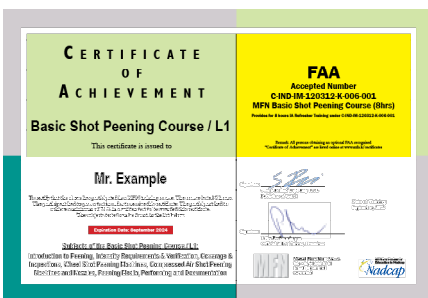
CERTIFICATE OF ACHIEVEMENT

Basic Shot Peening Course / L1

This certificate is issued to

Mr. Example

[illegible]

Expiration Date: September 2024

Subjects of the Basic Shot Peening Course / L1:
Introduction to Peening, Intensity Requirements & Verification, Coverage & Inspections, Steel Shot Peening Machines, Compressed Air Shot Peening Machines and Nozzles, Peening Media, Performing and Documentation

FAA
Accepted Number
C-IND-IM-120312-K-006-001
MFN Basic Shot Peening Course (8hrs)

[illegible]

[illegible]

MFN

Nadcap